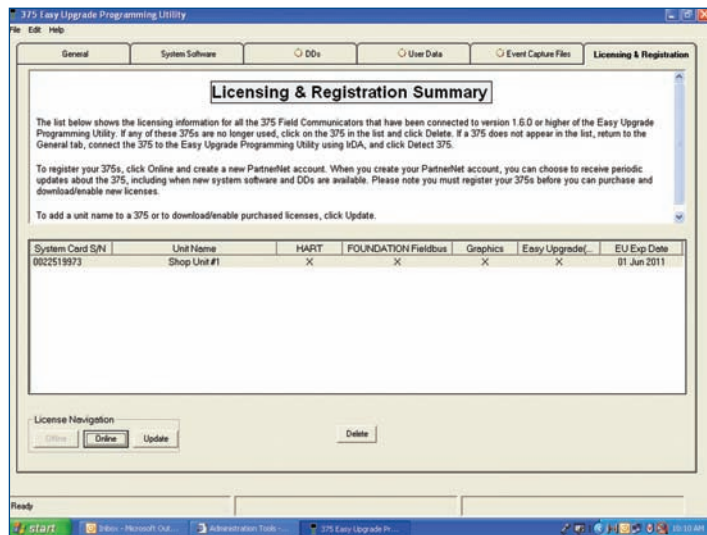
375 Easy Upgrade Programming Utility

File Edit Help

General | System Software | DDs | User Data | Event Capture Files | Licensing & Registration

Licensing & Registration Summary

The list below shows the licensing information for all the 375 Field Communicators that have been connected to version 1.6.0 or higher of the Easy Upgrade Programming Utility. If any of these 375s are no longer used, click on the 375 in the list and click Delete. If a 375 does not appear in the list, return to the General tab, connect the 375 to the Easy Upgrade Programming Utility using IrDA, and click Detect 375.

To register your 375s, click Online and create a new PartnerNet account. When you create your PartnerNet account, you can choose to receive periodic updates about the 375, including when new system software and DDs are available. Please note you must register your 375s before you can purchase and download/enable new licenses.

To add a unit name to a 375 or to download/enable purchased licenses, click Update.

| System Card S/N | Unit Name | HART | FOUNDATION Fieldbus | Graphics | Easy Upgrade(... | EU Exp Date |
|---|---|---|---|---|---|---|
| 0022519973 | Shop Unit #1 | X | X | X | X | 01 Jun 2011 |

License Navigation

Offline | Online | Update

Delete

Ready

start | Inbox - Microsoft Out... | Administration Tools - ... | 375 Easy Upgrade Pr... | 10:10 AM